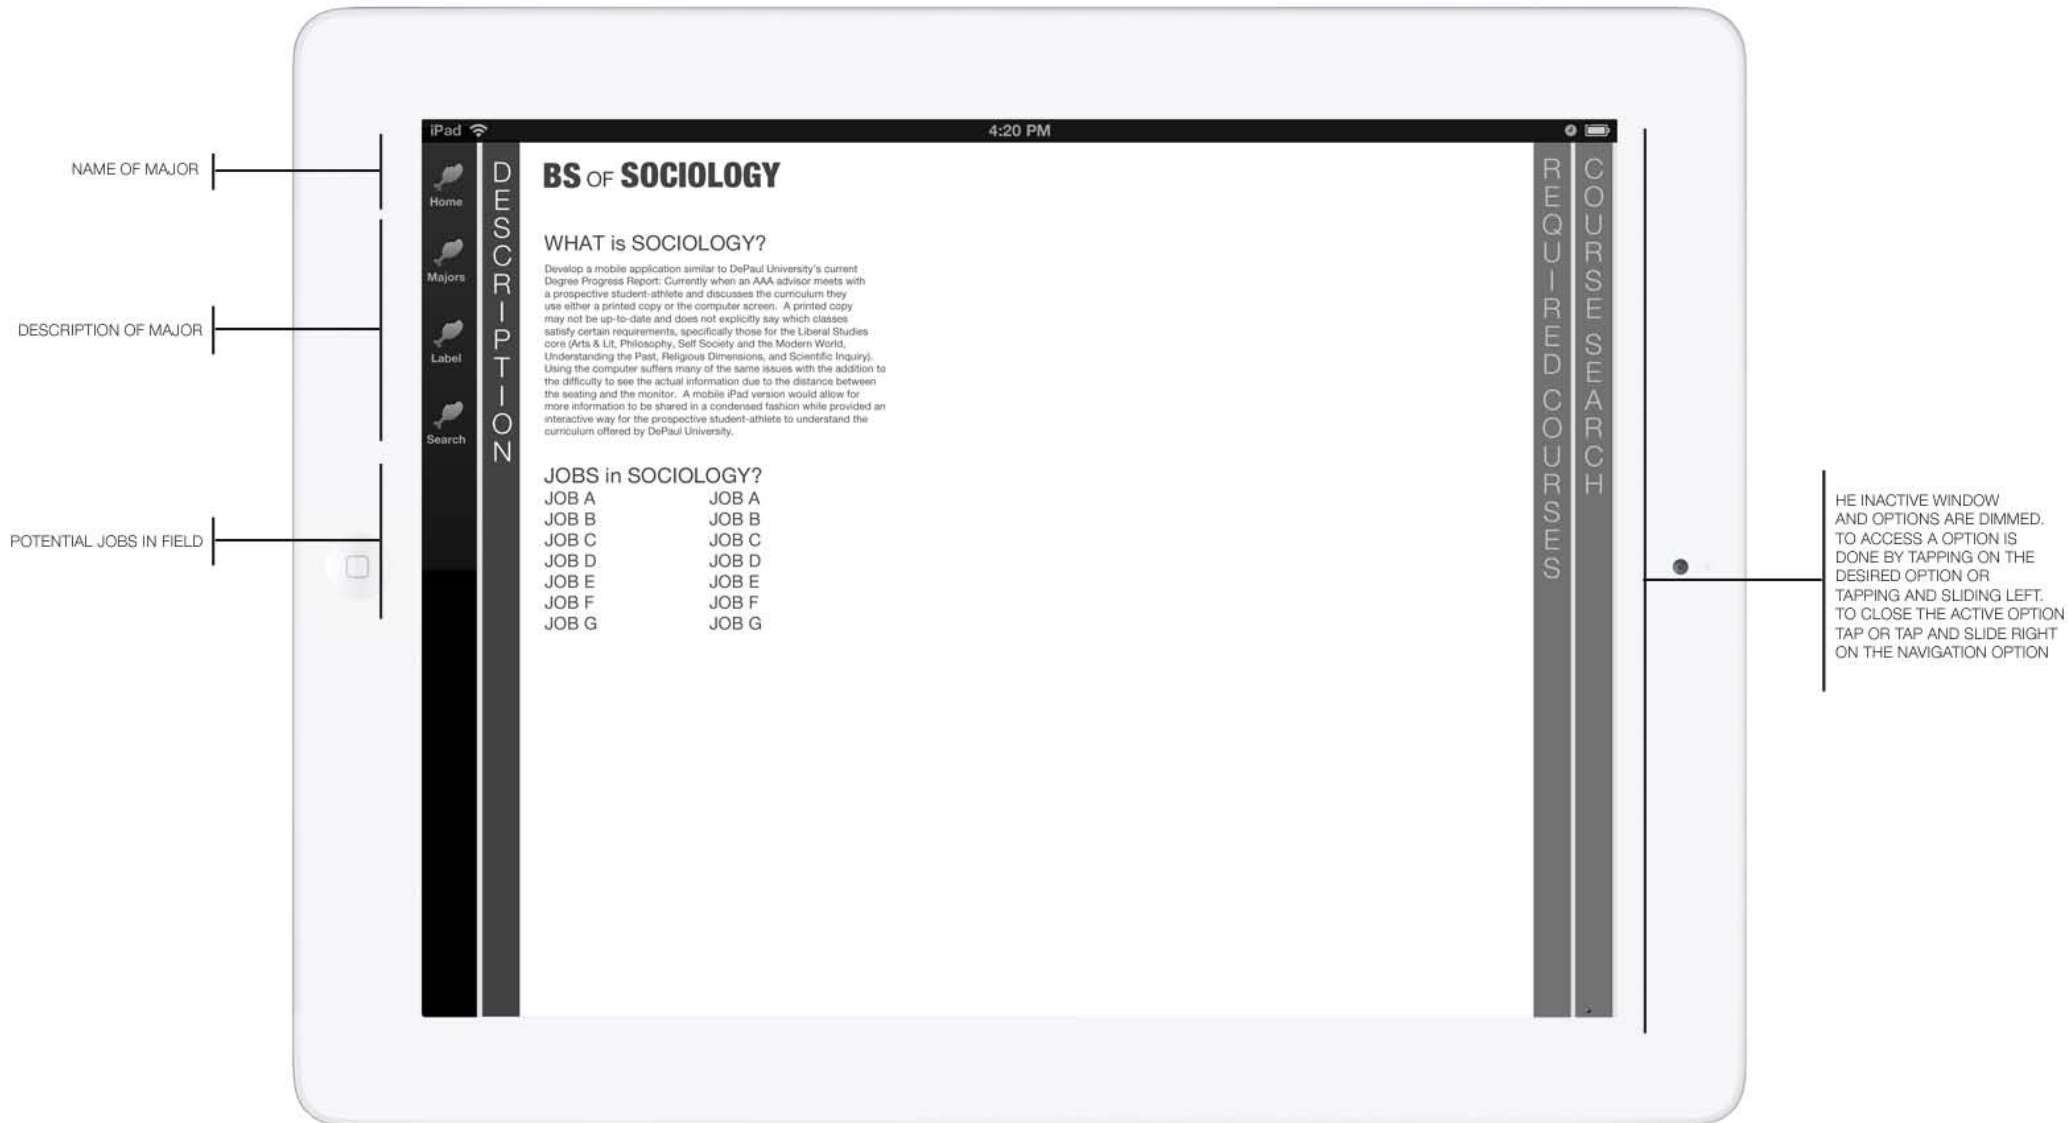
NAME OF MAJOR

DESCRIPTION OF MAJOR

POTENTIAL JOBS IN FIELD

iPad

4:20 PM

Home

Majors

Label

Search

DESCRIPTION

BS OF SOCIOLOGY

WHAT is SOCIOLOGY?

Develop a mobile application similar to DePaul University's current Degree Progress Report: Currently when an AAA advisor meets with a prospective student-athlete and discusses the curriculum they use either a printed copy or the computer screen. A printed copy may not be up-to-date and does not explicitly say which classes satisfy certain requirements, specifically those for the Liberal Studies core (Arts & Lit, Philosophy, Self Society and the Modern World, Understanding the Past, Religious Dimensions, and Scientific Inquiry). Using the computer suffers many of the same issues with the addition to the difficulty to see the actual information due to the distance between the seating and the monitor. A mobile iPad version would allow for more information to be shared in a condensed fashion while provided an interactive way for the prospective student-athlete to understand the curriculum offered by DePaul University.

JOBS in SOCIOLOGY?

| JOB A | JOB A |
|---|---|
| JOB B | JOB B |
| JOB C | JOB C |
| JOB D | JOB D |
| JOB E | JOB E |
| JOB F | JOB F |
| JOB G | JOB G |

REQUIRED COURSES

COURSE SEARCH

HE INACTIVE WINDOW AND OPTIONS ARE DIMMED. TO ACCESS A OPTION IS DONE BY TAPPING ON THE DESIRED OPTION OR TAPPING AND SLIDING LEFT. TO CLOSE THE ACTIVE OPTION TAP OR TAP AND SLIDE RIGHT ON THE NAVIGATION OPTION